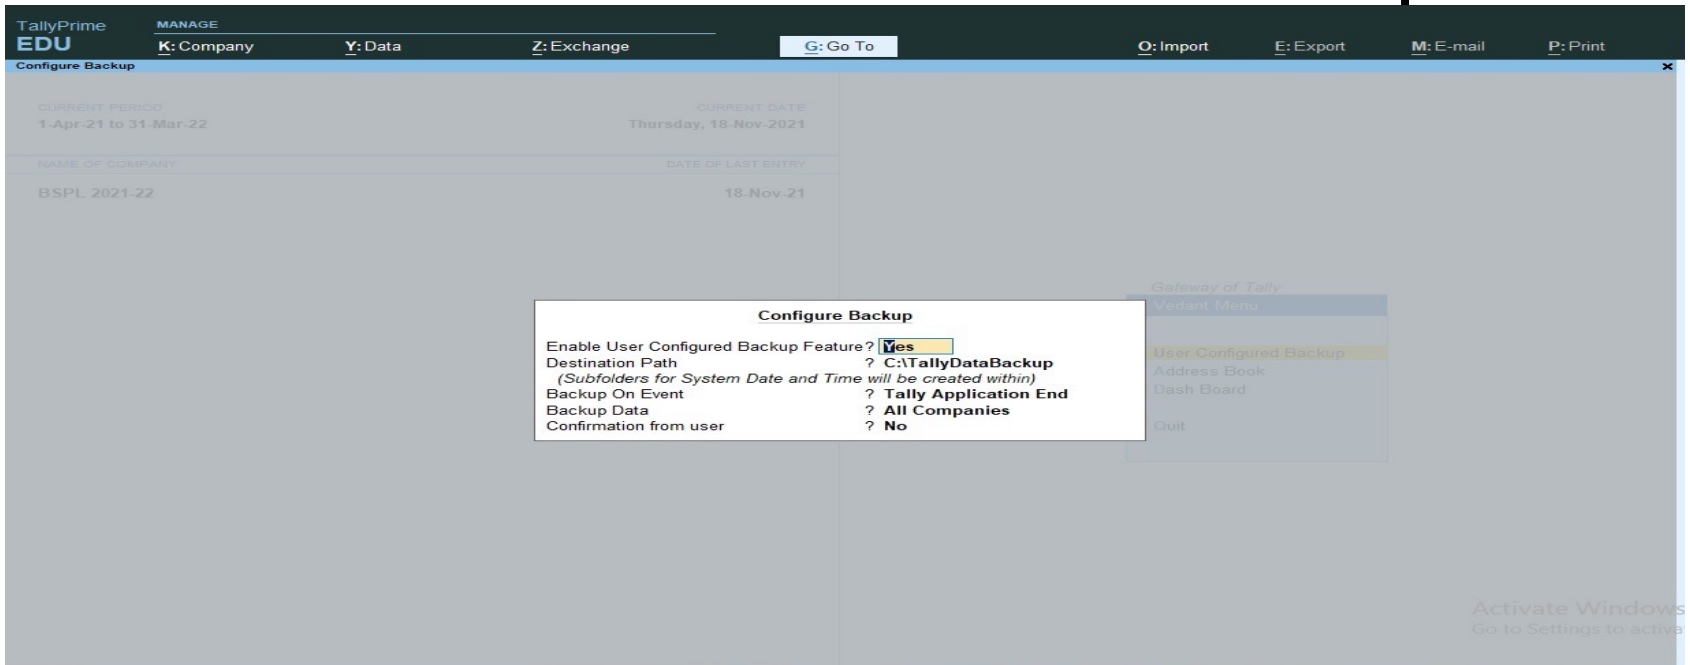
TallyPrime
EDU

MANAGE
K: Company
Y: Data
Z: Exchange
G: Go To
O: Import
E: Export
M: E-mail
P: Print

Configure Backup
×

CURRENT PERIOD
1-Apr-21 to 31-Mar-22

CURRENT DATE
Thursday, 18-Nov-2021

NAME OF COMPANY
BSPL 2021-22

DATE OF LAST ENTRY
18-Nov-21

Gateway of Tally
Vedant Menu

User Configured Backup
Address Book
Dash Board

Quit

Configure Backup

Enable User Configured Backup Feature? Yes
Destination Path ? C:\TallyDataBackup
(Subfolders for System Date and Time will be created within)
Backup On Event ? Tally Application End
Backup Data ? All Companies
Confirmation from user ? No

Activate Windows
Go to Settings to activa